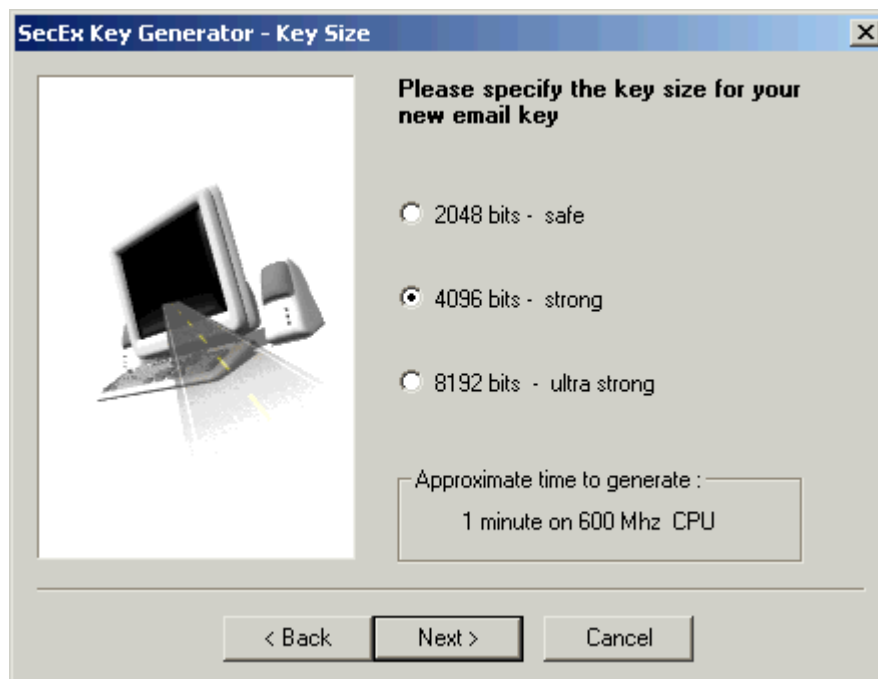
SecEx Key Generator - Key Size

X

Please specify the key size for your new email key

2048 bits - safe

4096 bits - strong

8192 bits - ultra strong

Approximate time to generate :

1 minute on 600 Mhz CPU

< Back

Next >

Cancel